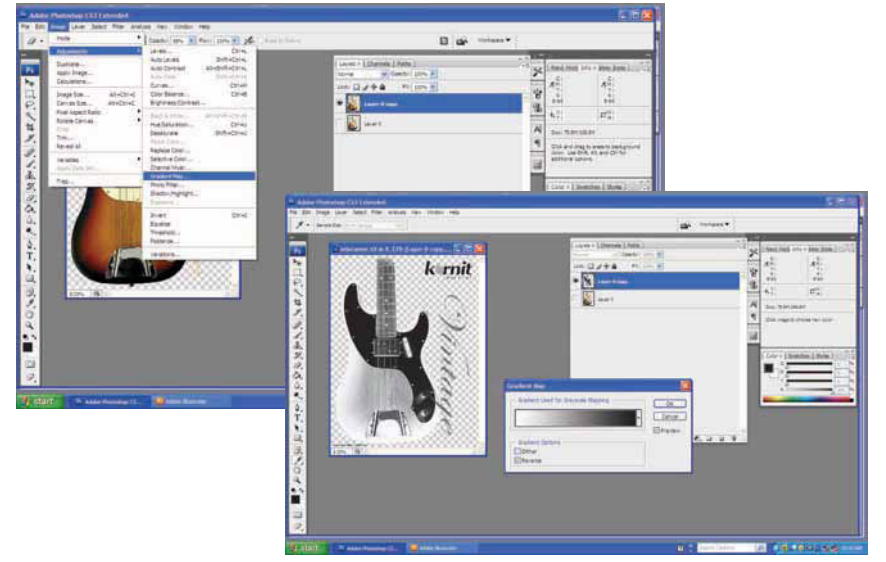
Adobe Photoshop CS3 Extended

File Edit Image Layer Select Filter Analysis View Window Help

Mode

Adjustments

Duplicate...
Apply Image...
Calculations...

Image Size... Alt+Ctrl+I
Canvas Size... Alt+Ctrl+C
Pixel Aspect Ratio
Rotate Canvas
Crop
Trim...
Reveal All

Variables
Apply Data Set...

Trap...

Levels... Ctrl+L
Auto Levels Shift+Ctrl+L
Auto Contrast Alt+Shift+Ctrl+L
Auto Color Shift+Ctrl+B
Curves... Ctrl+M
Color Balance... Ctrl+B
Brightness/Contrast...

Black & White... Alt+Shift+Ctrl+B
Hue/Saturation... Ctrl+U
Desaturate Shift+Ctrl+U
Match Color...
Replace Color...
Selective Color...
Channel Mixer...
Gradient Map...
Photo Filter...
Shadow/Highlight...
Exposure...

Invert Ctrl+I
Equalize
Threshold...
Posterize...

Variations...

Layers Channels Paths
Normal Opacity: 100%
Lock: Fill: 100%
Layer 0 copy
Layer 0

Navigator Info Histogram

Doc: 75.9M/100.8M

Click and drag to create background
Color. Use Shift, Alt, and Ctrl for
additional options.

Color Swatches Styles

Workspace

start Adobe Photoshop CS3... Adobe Illustrator

Adobe Photoshop CS3 Extended

File Edit Image Layer Select Filter Analysis View Window Help

Sample Size:

kornit

Vintage

Layers Channels Paths
Layer 0 copy
Layer 0

Navigator Info Histogram

Doc: 75.9M/100.8M

Color Swatches Styles

Gradient Map
Gradient Used for Grayscale Mapping
OK
Cancel
Preview
Gradient Options
Dither
Reverse

start Adobe Photoshop CS... Adobe Illustrator